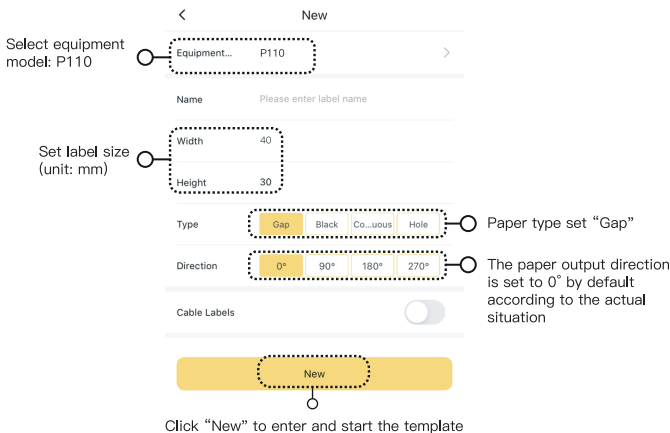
<

New

Select equipment model: P110

Equipment... P110

>

Name Please enter label name

Set label size (unit: mm)

Width 40

Height 30

Type

| Gap | Black | Co...uous | Hole |
|---|---|---|---|

Paper type set “Gap”

Direction

| 0° | 90° | 180° | 270° |
|---|---|---|---|

The paper output direction is set to 0° by default according to the actual situation

Cable Labels

New

Click “New” to enter and start the template